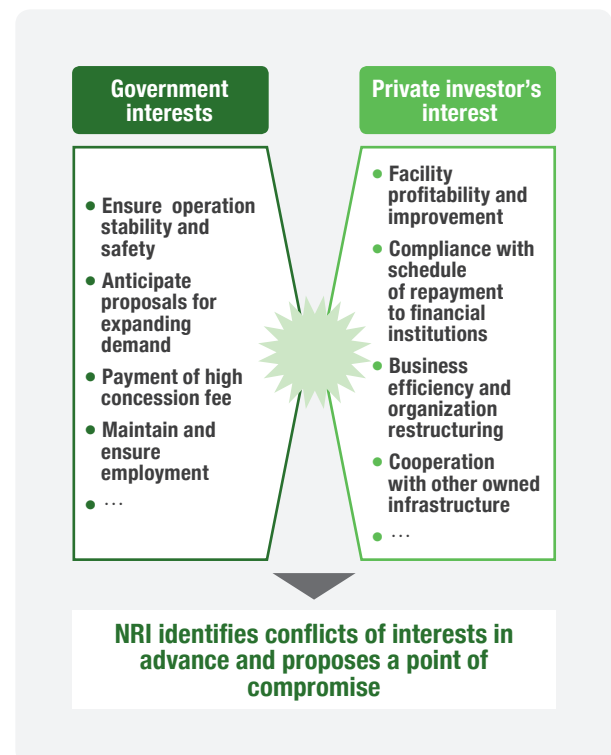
Government interests

- Ensure operation stability and safety
- Anticipate proposals for expanding demand
- Payment of high concession fee
- Maintain and ensure employment
- …

Private investor's interest

- Facility profitability and improvement
- Compliance with schedule of repayment to financial institutions
- Business efficiency and organization restructuring
- Cooperation with other owned infrastructure
- …

NRI identifies conflicts of interests in advance and proposes a point of compromise